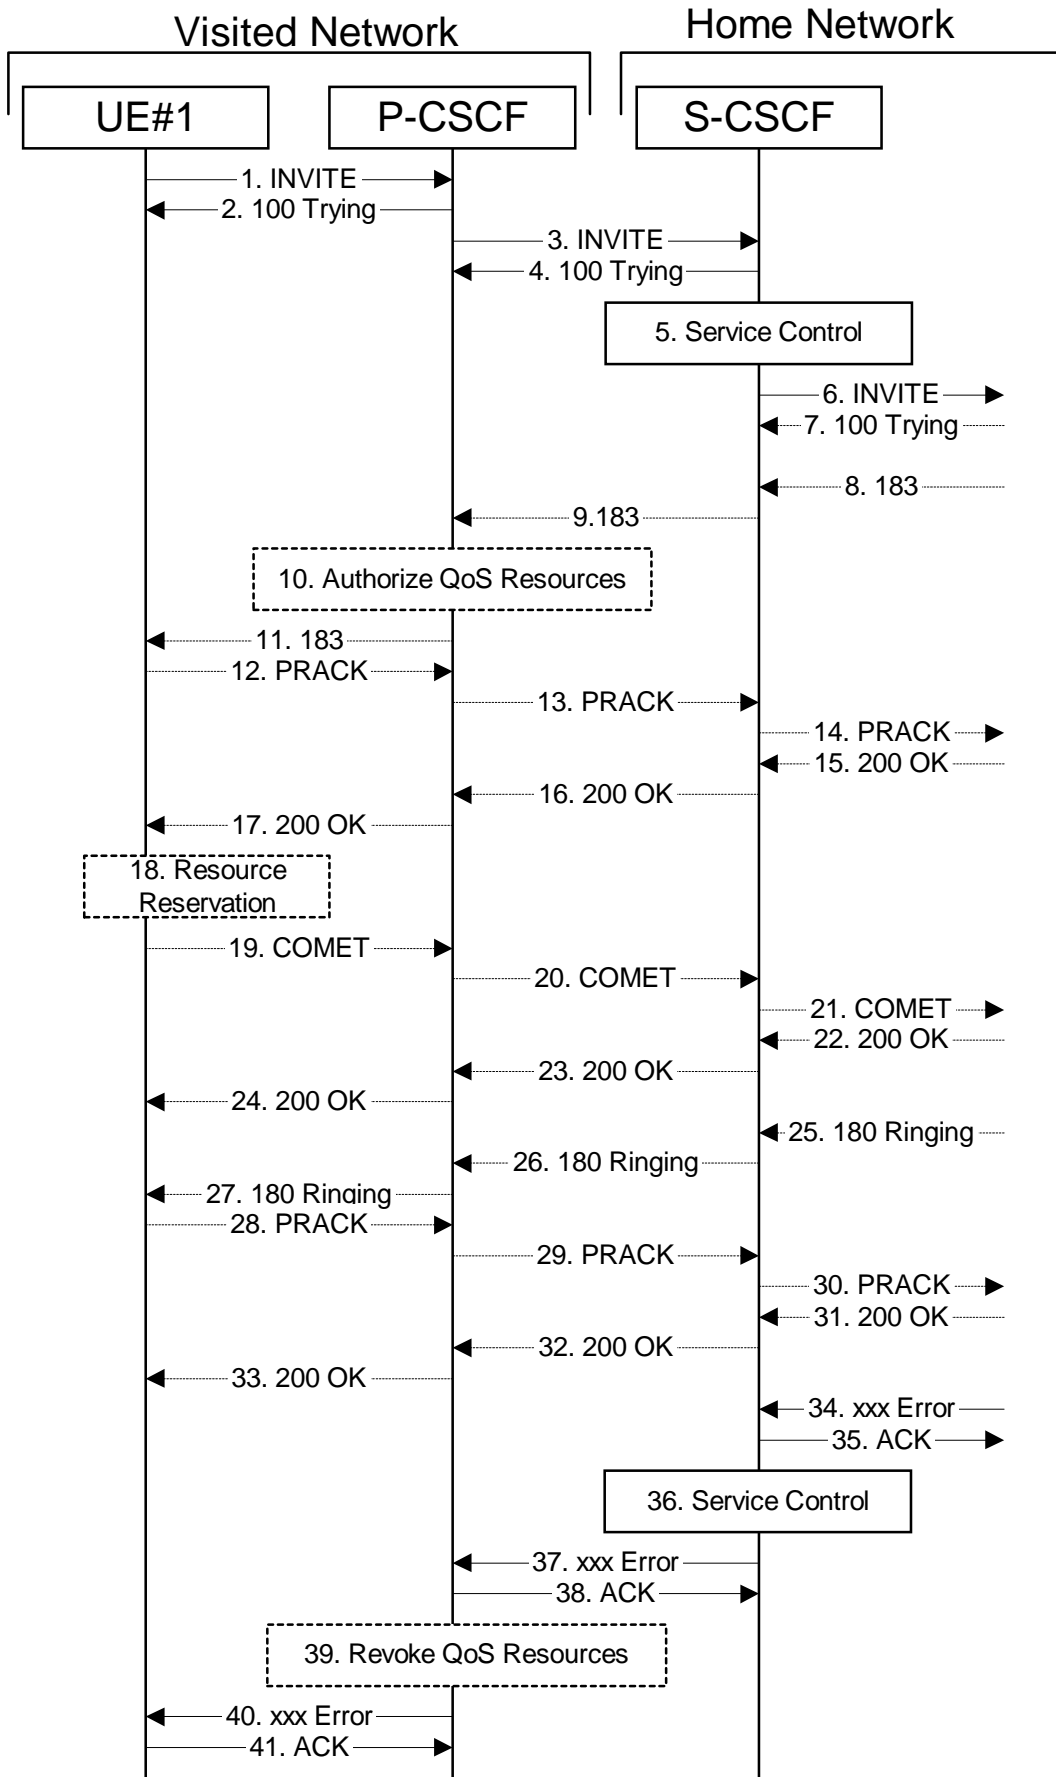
Visited Network

Home Network

UE#1

P-CSCF

S-CSCF

1. INVITE

2. 100 Trying

3. INVITE

4. 100 Trying

5. Service Control

6. INVITE

7. 100 Trying

8. 183

9.183

10. Authorize QoS Resources

11. 183

12. PRACK

13. PRACK

14. PRACK

15. 200 OK

16. 200 OK

17. 200 OK

18. Resource Reservation

19. COMET

20. COMET

21. COMET

22. 200 OK

23. 200 OK

24. 200 OK

25. 180 Ringing

26. 180 Ringing

27. 180 Ringing

28. PRACK

29. PRACK

30. PRACK

31. 200 OK

32. 200 OK

33. 200 OK

34. xxx Error

35. ACK

36. Service Control

37. xxx Error

38. ACK

39. Revoke QoS Resources

40. xxx Error

41. ACK